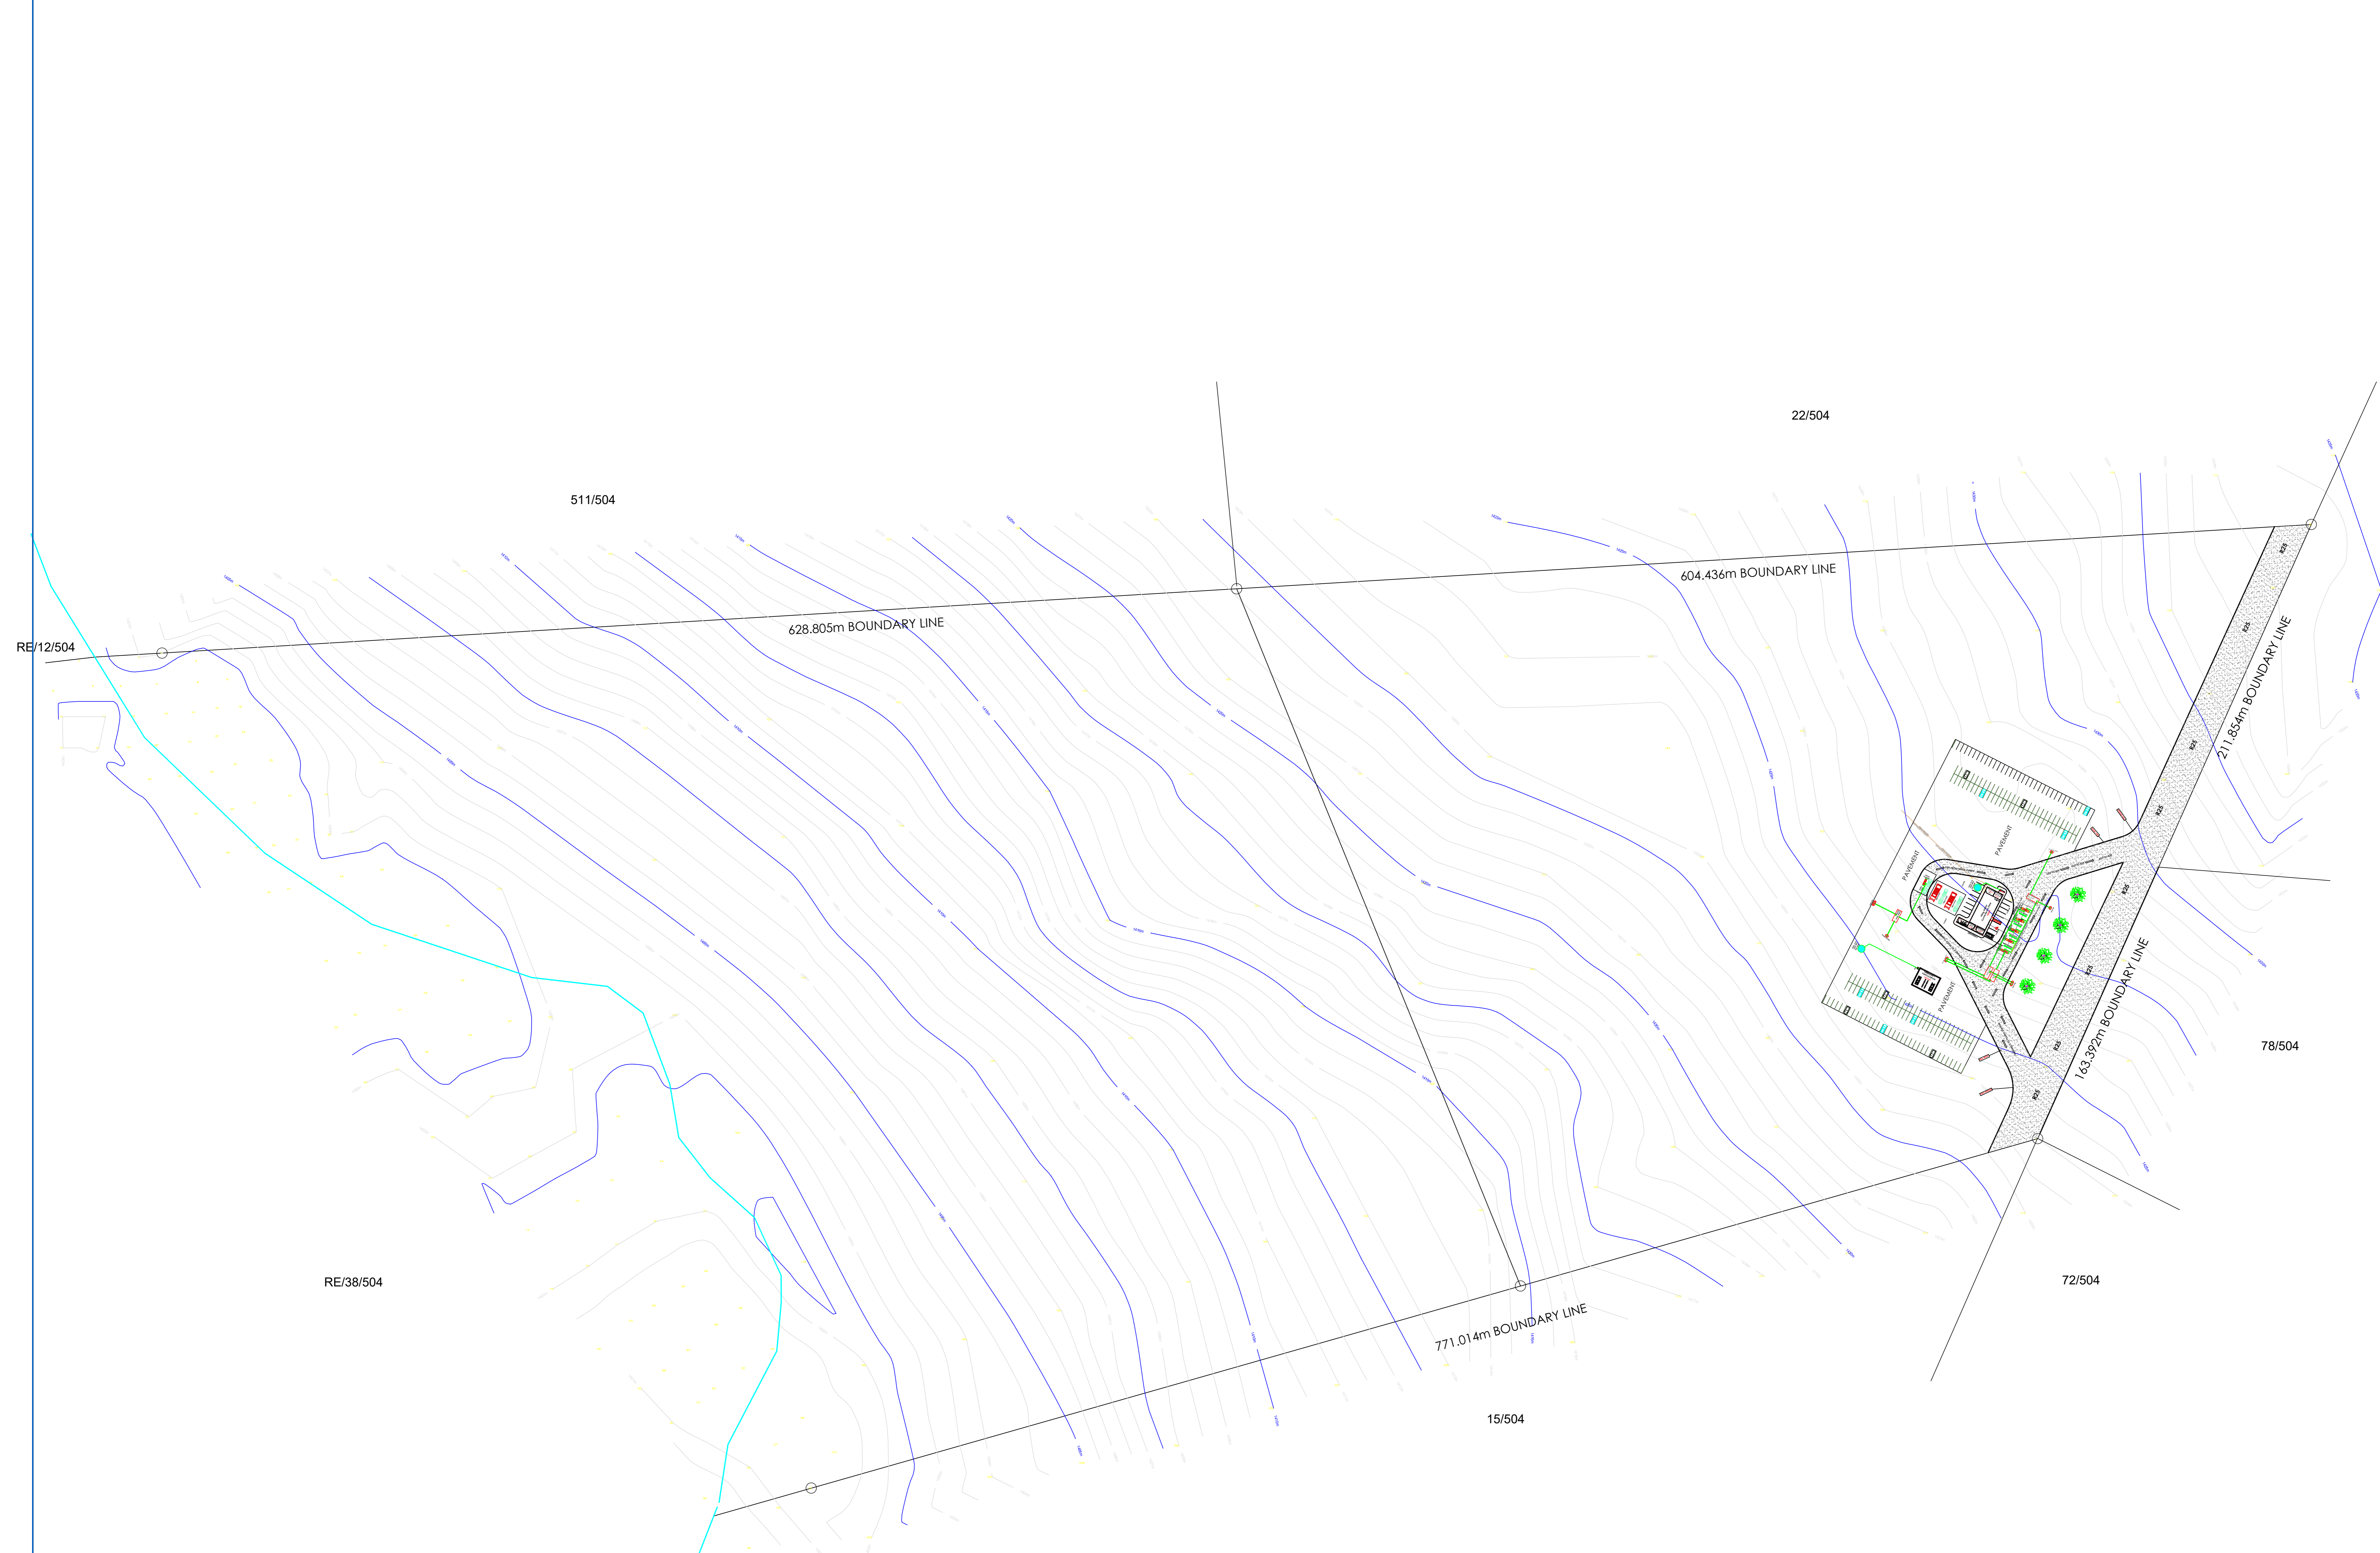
22/504

511/504

604.436m BOUNDARY LINE

628.805m BOUNDARY LINE

RE/12/504

211.854m BOUNDARY LINE

PAVEMENT

PAVEMENT

PAVEMENT

163.392m BOUNDARY LINE

78/504

RE/38/504

72/504

771.014m BOUNDARY LINE

15/504